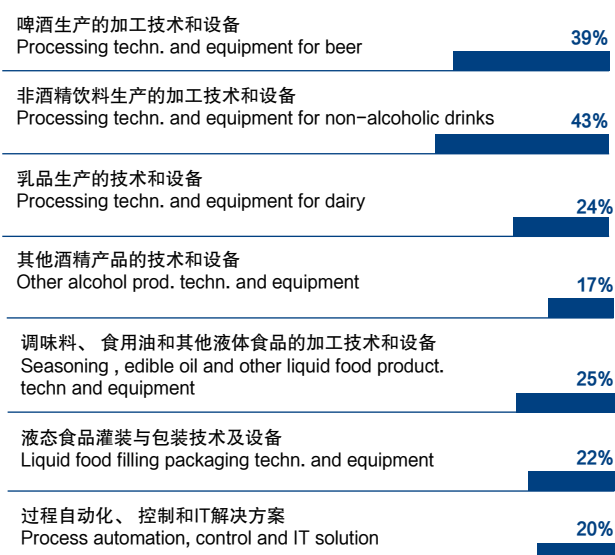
啤酒生产的加工技术和设备
Processing techn. and equipment for beer
39%

非酒精饮料生产的加工技术和设备
Processing techn. and equipment for non-alcoholic drinks
43%

乳品生产的技术和设备
Processing techn. and equipment for dairy
24%

其他酒精产品的技术和设备
Other alcohol prod. techn. and equipment
17%

调味料、 食用油和其他液体食品的加工技术和设备
Seasoning , edible oil and other liquid food product. techn and equipment
25%

液态食品灌装与包装技术及设备
Liquid food filling packaging techn. and equipment
22%

过程自动化、 控制和IT解决方案
Process automation, control and IT solution
20%